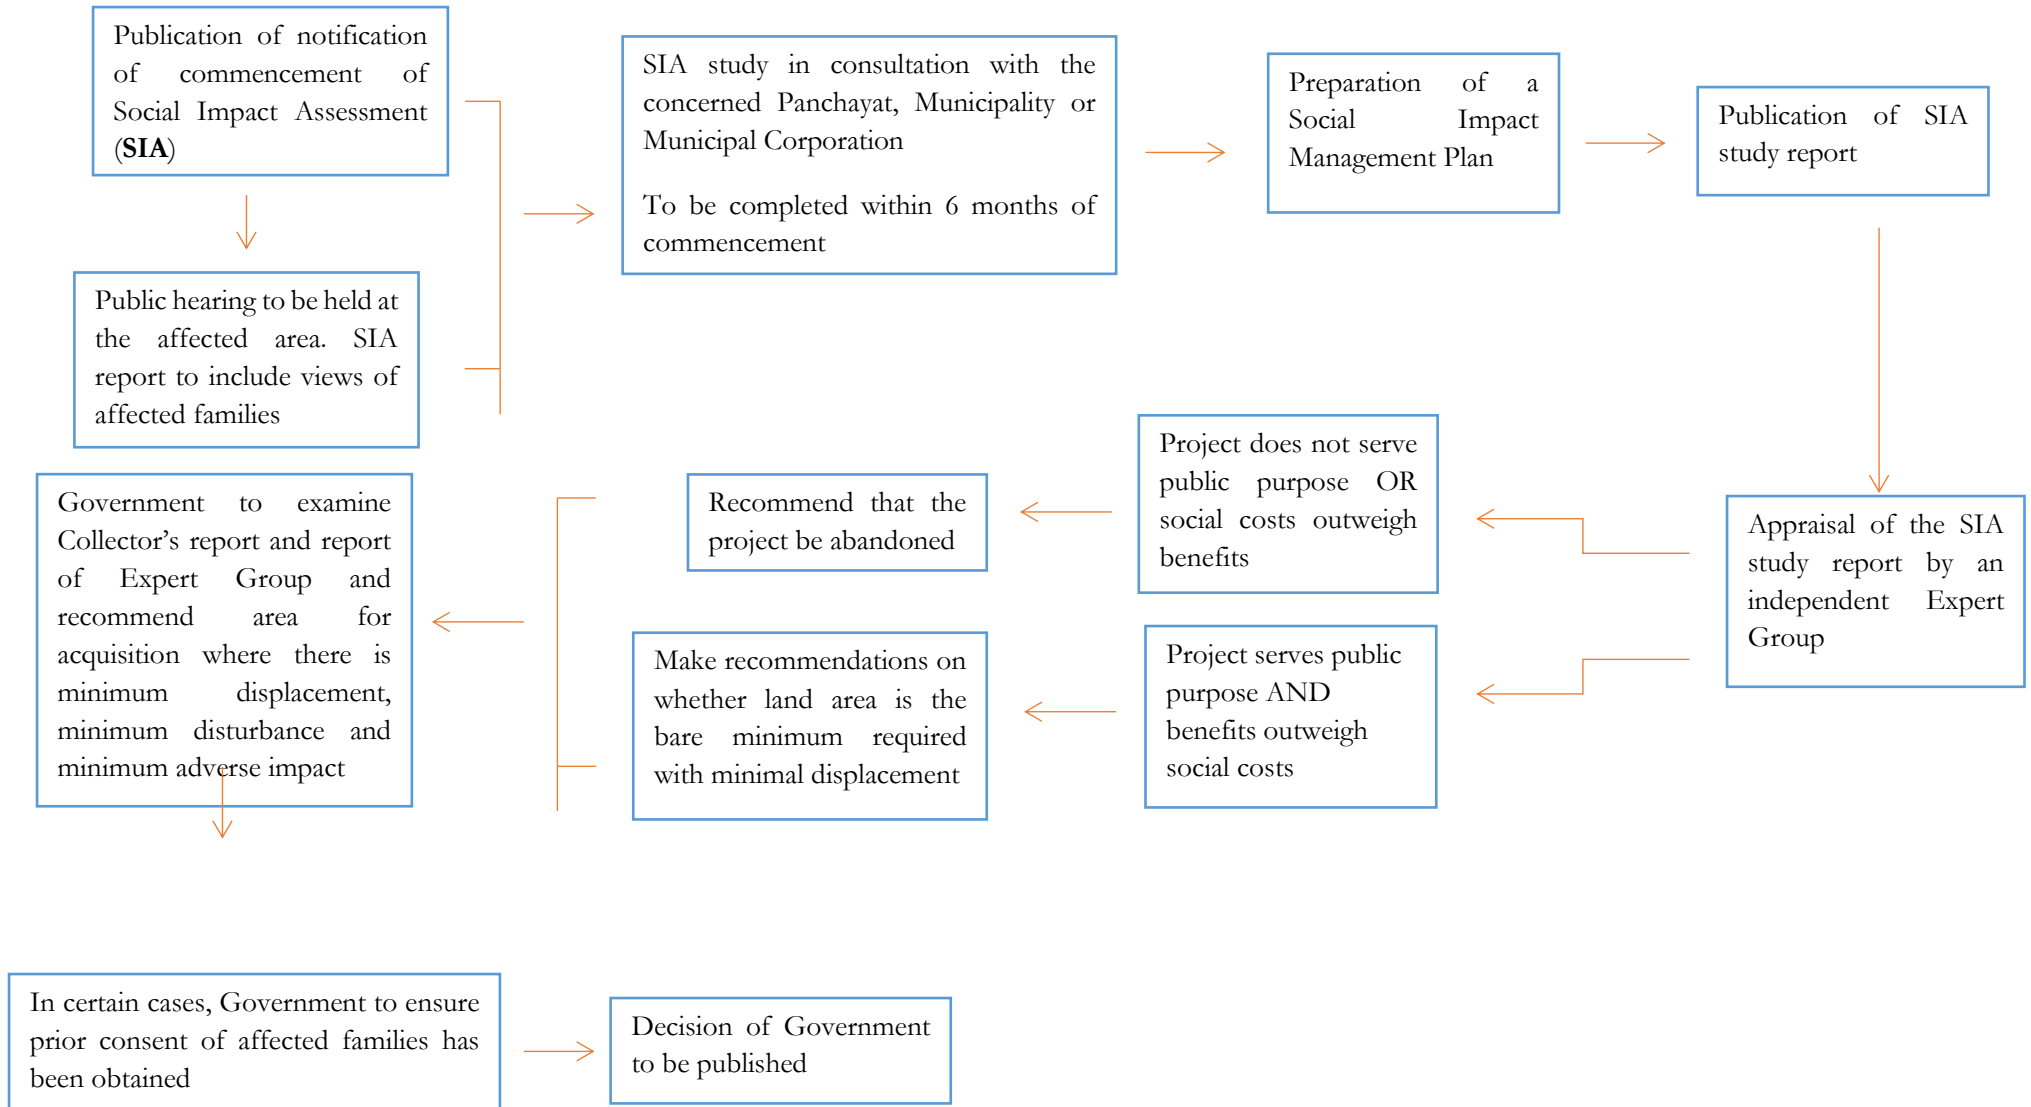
Publication of notification of commencement of Social Impact Assessment (**SIA**)

Public hearing to be held at the affected area. SIA report to include views of affected families

SIA study in consultation with the concerned Panchayat, Municipality or Municipal Corporation

To be completed within 6 months of commencement

Preparation of a Social Impact Management Plan

Publication of SIA study report

Appraisal of the SIA study report by an independent Expert Group

Project does not serve public purpose OR social costs outweigh benefits

Project serves public purpose AND benefits outweigh social costs

Recommend that the project be abandoned

Make recommendations on whether land area is the bare minimum required with minimal displacement

Government to examine Collector's report and report of Expert Group and recommend area for acquisition where there is minimum displacement, minimum disturbance and minimum adverse impact

In certain cases, Government to ensure prior consent of affected families has been obtained

Decision of Government to be published